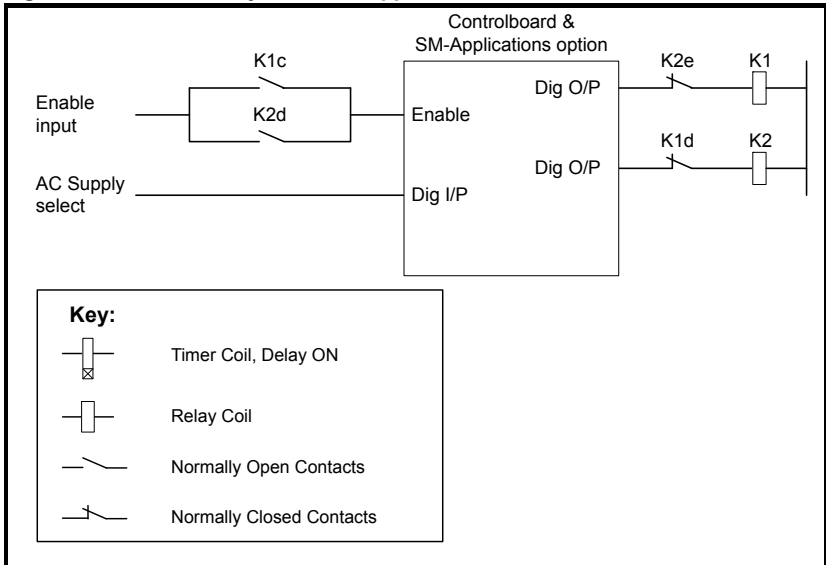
Controlboard & SM-Applications option

K1c

Enable input

K2d

Enable

Dig O/P

K2e

K1

Dig O/P

K1d

K2

AC Supply select

Dig I/P

Key:

Timer Coil, Delay ON

Relay Coil

Normally Open Contacts

Normally Closed Contacts